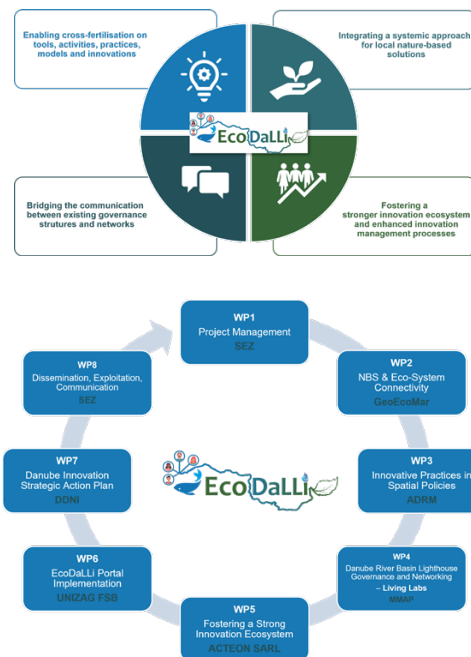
Enabling cross-fertilisation on tools, activities, practices, models and innovations

Integrating a systemic approach for local nature-based solutions

EcoDaLLi

Bridging the communication between existing governance strutures and networks

Fostering a stronger innovation ecosystem and enhanced innovation management processes

WP1
Project Management
SEZ

WP2
NBS & Eco-System Connectivity
GeoEcoMar

WP3
Innovative Practices in Spatial Policies
ADRM

WP4
Danube River Basin Lighthouse Governance and Networking – Living Labs
MMAP

WP5
Fostering a Strong Innovation Ecosystem
ACTEON SARL

WP6
EcoDaLLi Portal Implementation
UNIZAG FSB

WP7
Danube Innovation Strategic Action Plan
DDNI

WP8
Dissemination, Exploitation, Communication
SEZ

EcoDaLLi